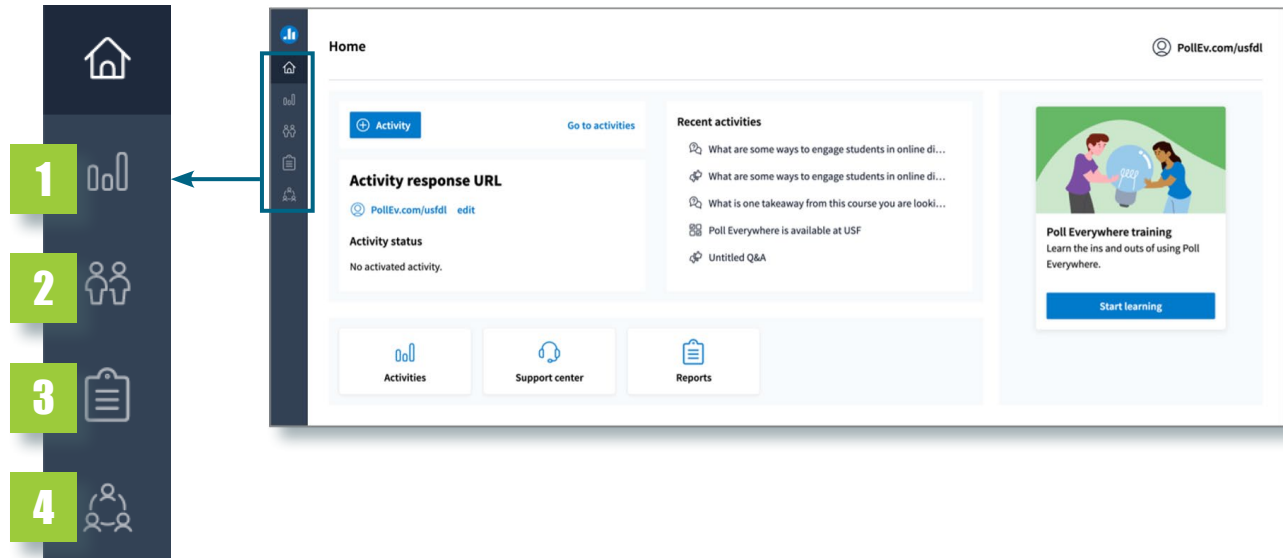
1
2
3
4

Home

PollEv.com/usfdl

Activity

Go to activities

Activity response URL

PollEv.com/usfdl edit

Activity status

No activated activity.

Recent activities

What are some ways to engage students in online di...

What are some ways to engage students in online di...

What is one takeaway from this course you are looki...

Poll Everywhere is available at USF

Untitled Q&A

Poll Everywhere training

Learn the ins and outs of using Poll Everywhere.

Start learning

Activities

Support center

Reports